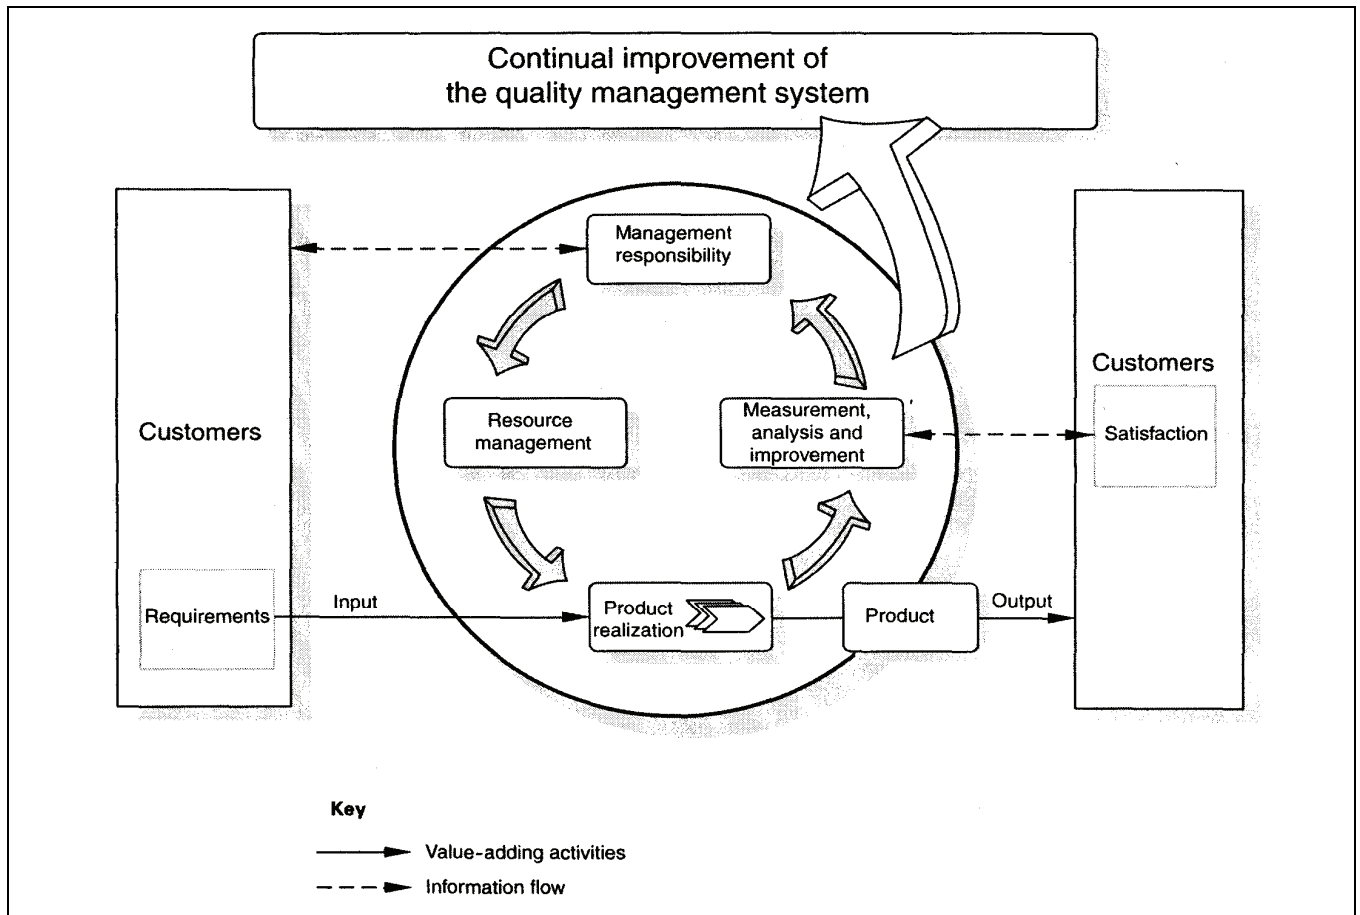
Continual improvement of the quality management system

Customers

Requirements

Management responsibility

Resource management

Measurement, analysis and improvement

Product realization

Input

Product

Output

Customers

Satisfaction

Key

Value-adding activities

Information flow